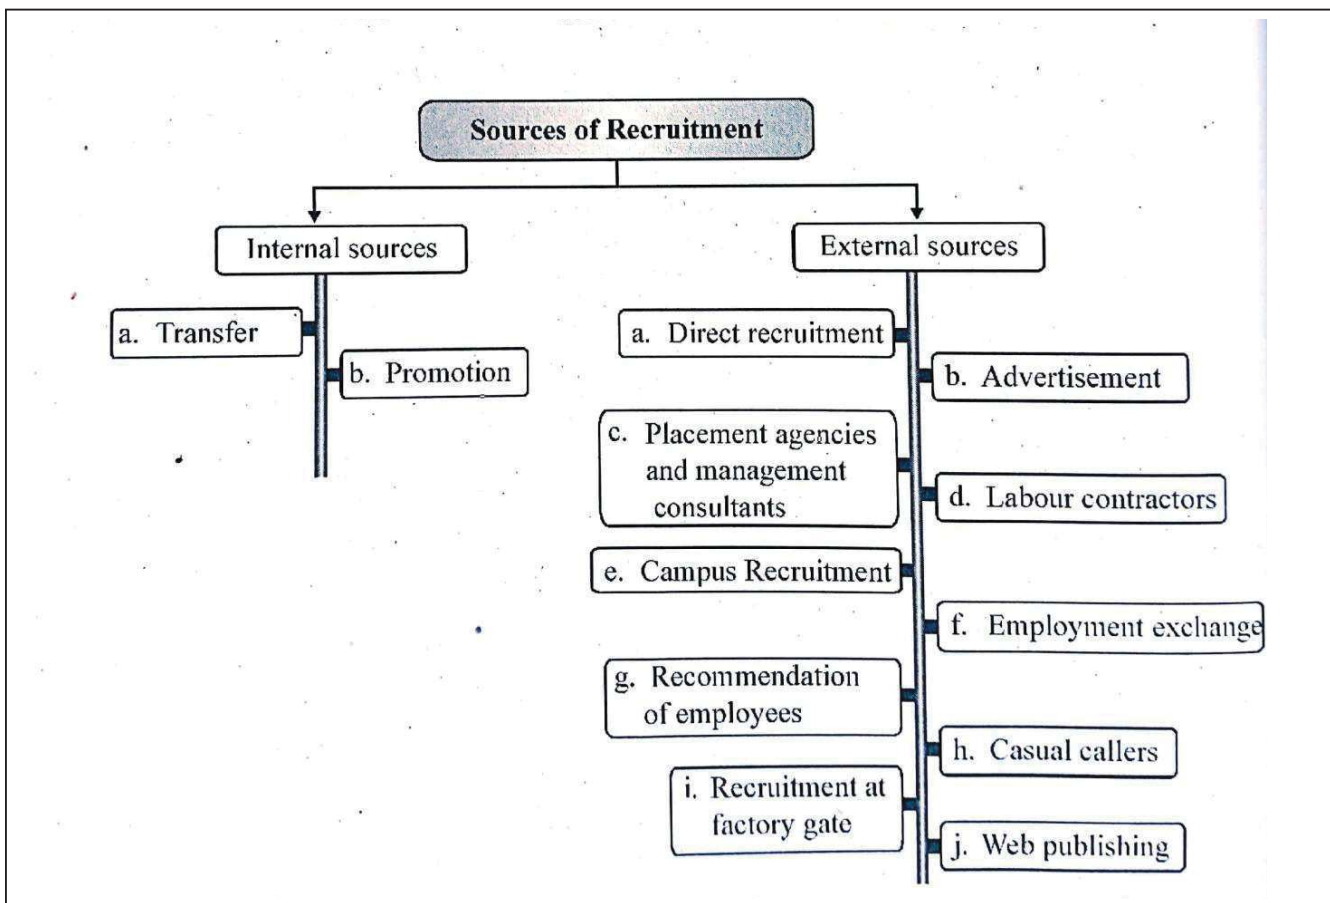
Sources of Recruitment

Internal sources

a. Transfer

b. Promotion

External sources

a. Direct recruitment

b. Advertisement

c. Placement agencies and management consultants

d. Labour contractors

e. Campus Recruitment

f. Employment exchange

g. Recommendation of employees

h. Casual callers

i. Recruitment at factory gate

j. Web publishing